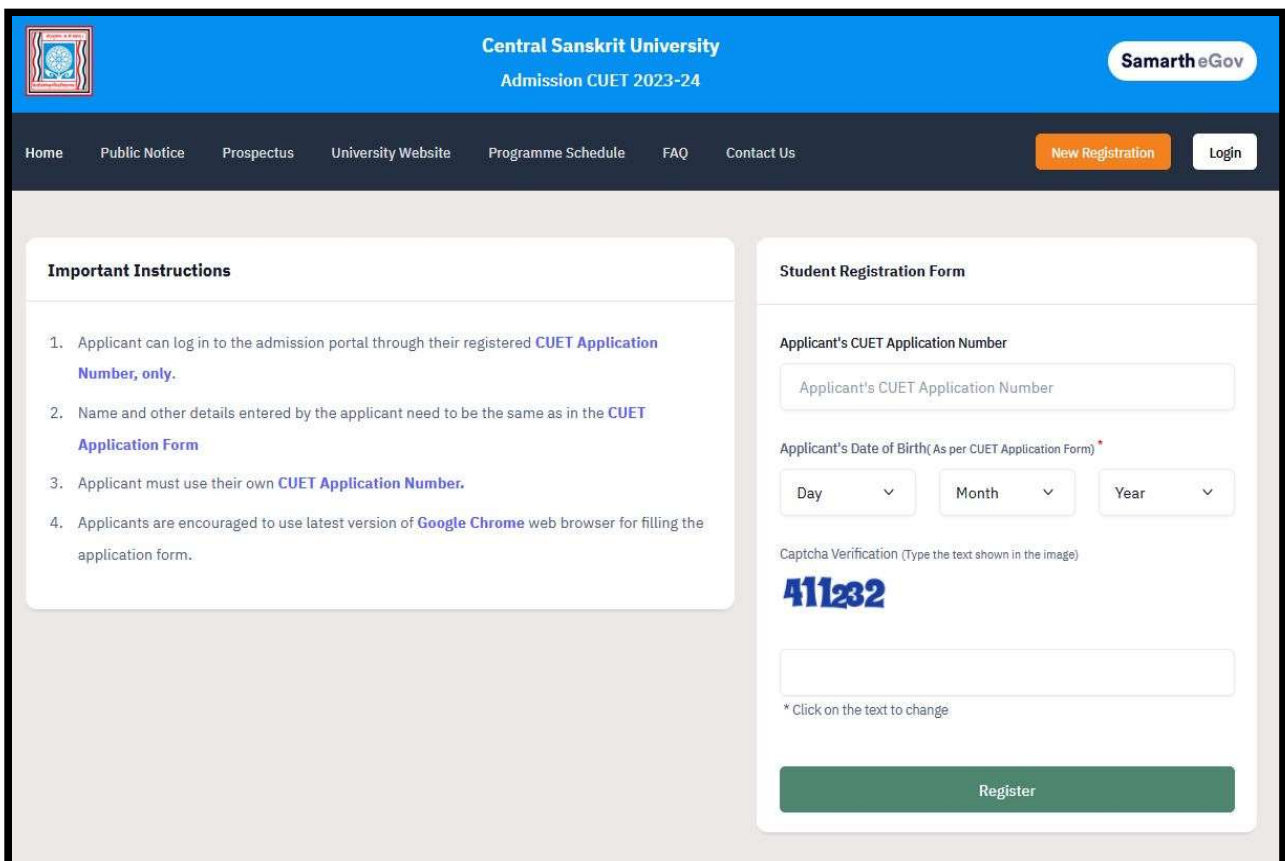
Central Sanskrit University
Admission CUET 2023-24

Samarth eGov

Home Public Notice Prospectus University Website Programme Schedule FAQ Contact Us New Registration Login

Important Instructions

1. Applicant can log in to the admission portal through their registered CUET Application Number, only.
2. Name and other details entered by the applicant need to be the same as in the CUET Application Form
3. Applicant must use their own CUET Application Number.
4. Applicants are encouraged to use latest version of Google Chrome web browser for filling the application form.

Student Registration Form

Applicant's CUET Application Number

Applicant's CUET Application Number

Applicant's Date of Birth(As per CUET Application Form) *

Day Month Year

Captcha Verification (Type the text shown in the image)

411232

* Click on the text to change

Register